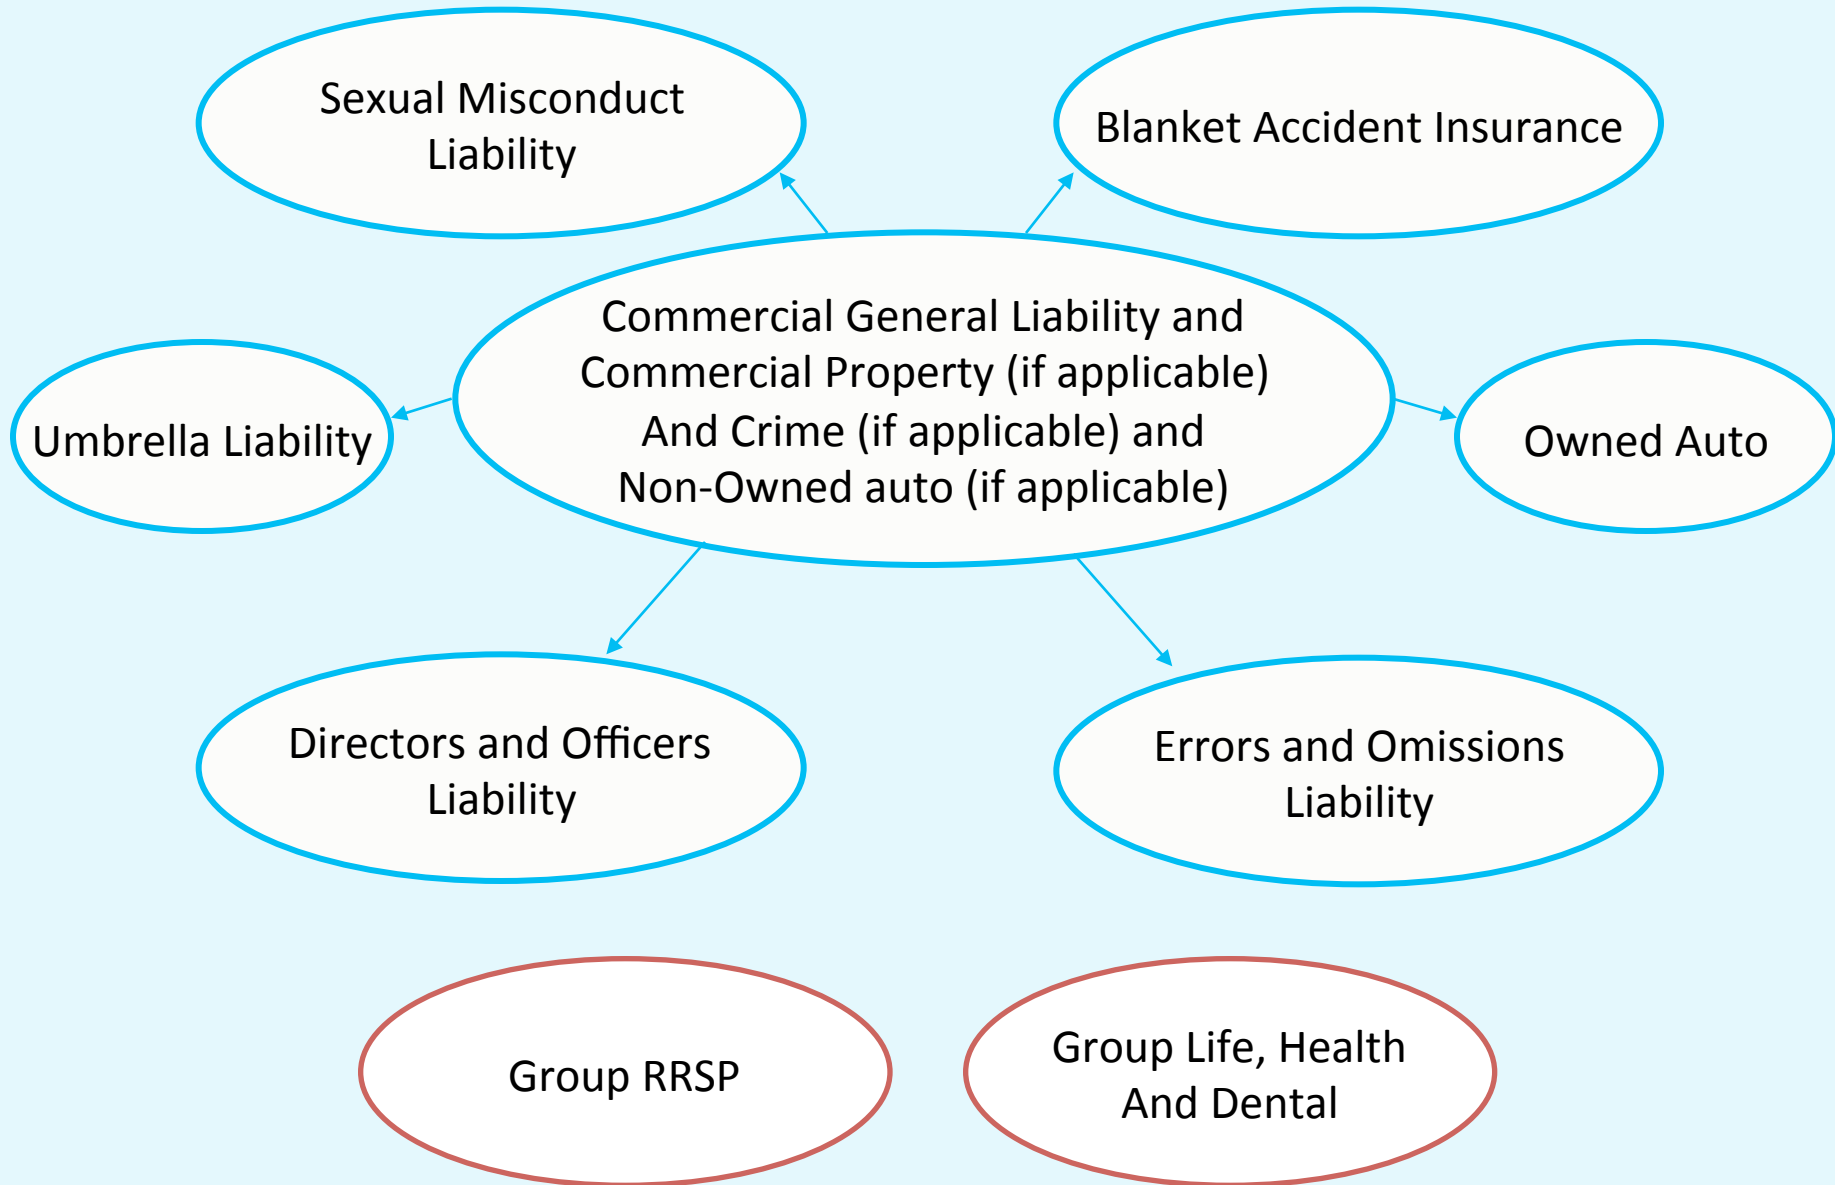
Sexual Misconduct Liability

Blanket Accident Insurance

Commercial General Liability and Commercial Property (if applicable) And Crime (if applicable) and Non-Owned auto (if applicable)

Umbrella Liability

Owned Auto

Directors and Officers Liability

Errors and Omissions Liability

Group RRSP

Group Life, Health And Dental